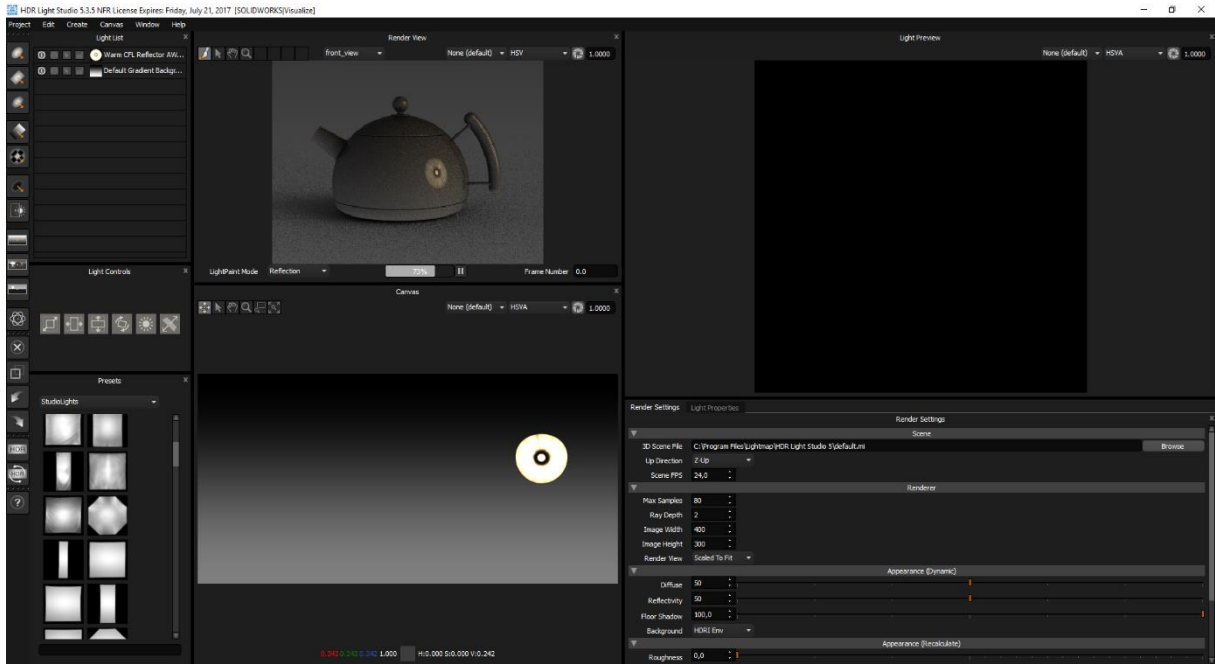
HDR Light Studio 5.3.5 NFR License Expires: Friday, July 21, 2017 [SOLIDWORKS|Visualize]

Project Edit Create Canvas Window Help

Light List

Warm CFL Reflector AW...

Default Gradient Backgr...

Light Controls

Presets

StudioLights

Render View

front_view

None (default) HSV

1.0000

LightPaint Mode Reflection

73%

Frame Number 0.0

Canvas

None (default) HSVA

1.0000

0.242 0.242 0.242 1.000 H:0.000 S:0.000 V:0.242

Light Preview

None (default) HSVA

1.0000

Render Settings Light Properties

Render Settings

Scene

3D Scene File C:\Program Files\Lightmap\HDR Light Studio 5\default.mi Browse

Up Direction Z-Up

Scene FPS 24,0

Renderer

Max Samples 80

Ray Depth 2

Image Width 400

Image Height 300

Render View Scaled To Fit

Appearance (Dynamic)

Diffuse 50

Reflectivity 50

Floor Shadow 100,0

Background HDRI Env

Appearance (Recalculate)

Roughness 0,0